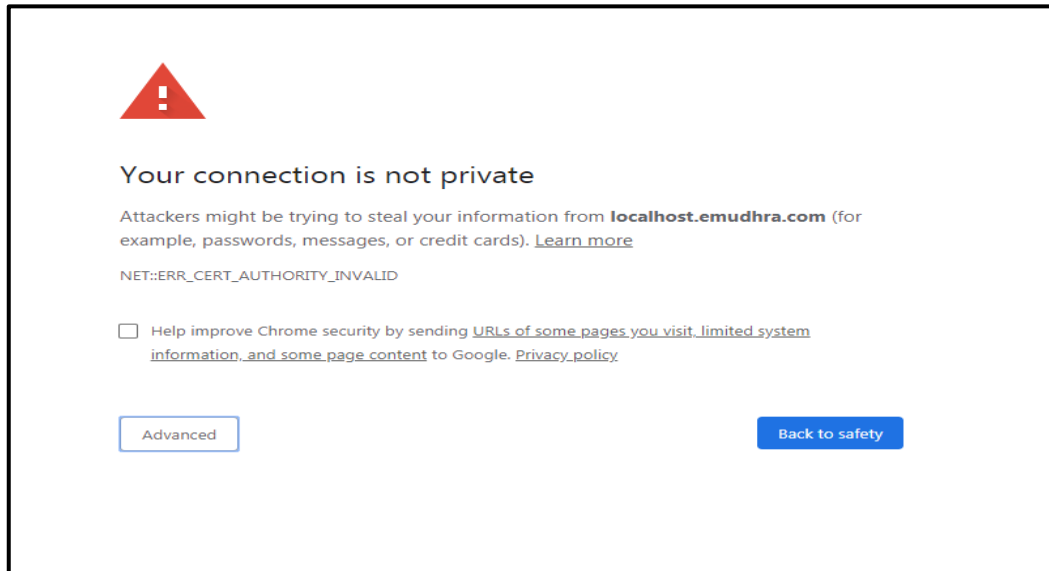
Your connection is not private

Attackers might be trying to steal your information from **localhost.emudhra.com** (for example, passwords, messages, or credit cards). Learn more

NET::ERR_CERT_AUTHORITY_INVALID

Help improve Chrome security by sending URLs of some pages you visit, limited system information, and some page content to Google. Privacy policy

Advanced

Back to safety